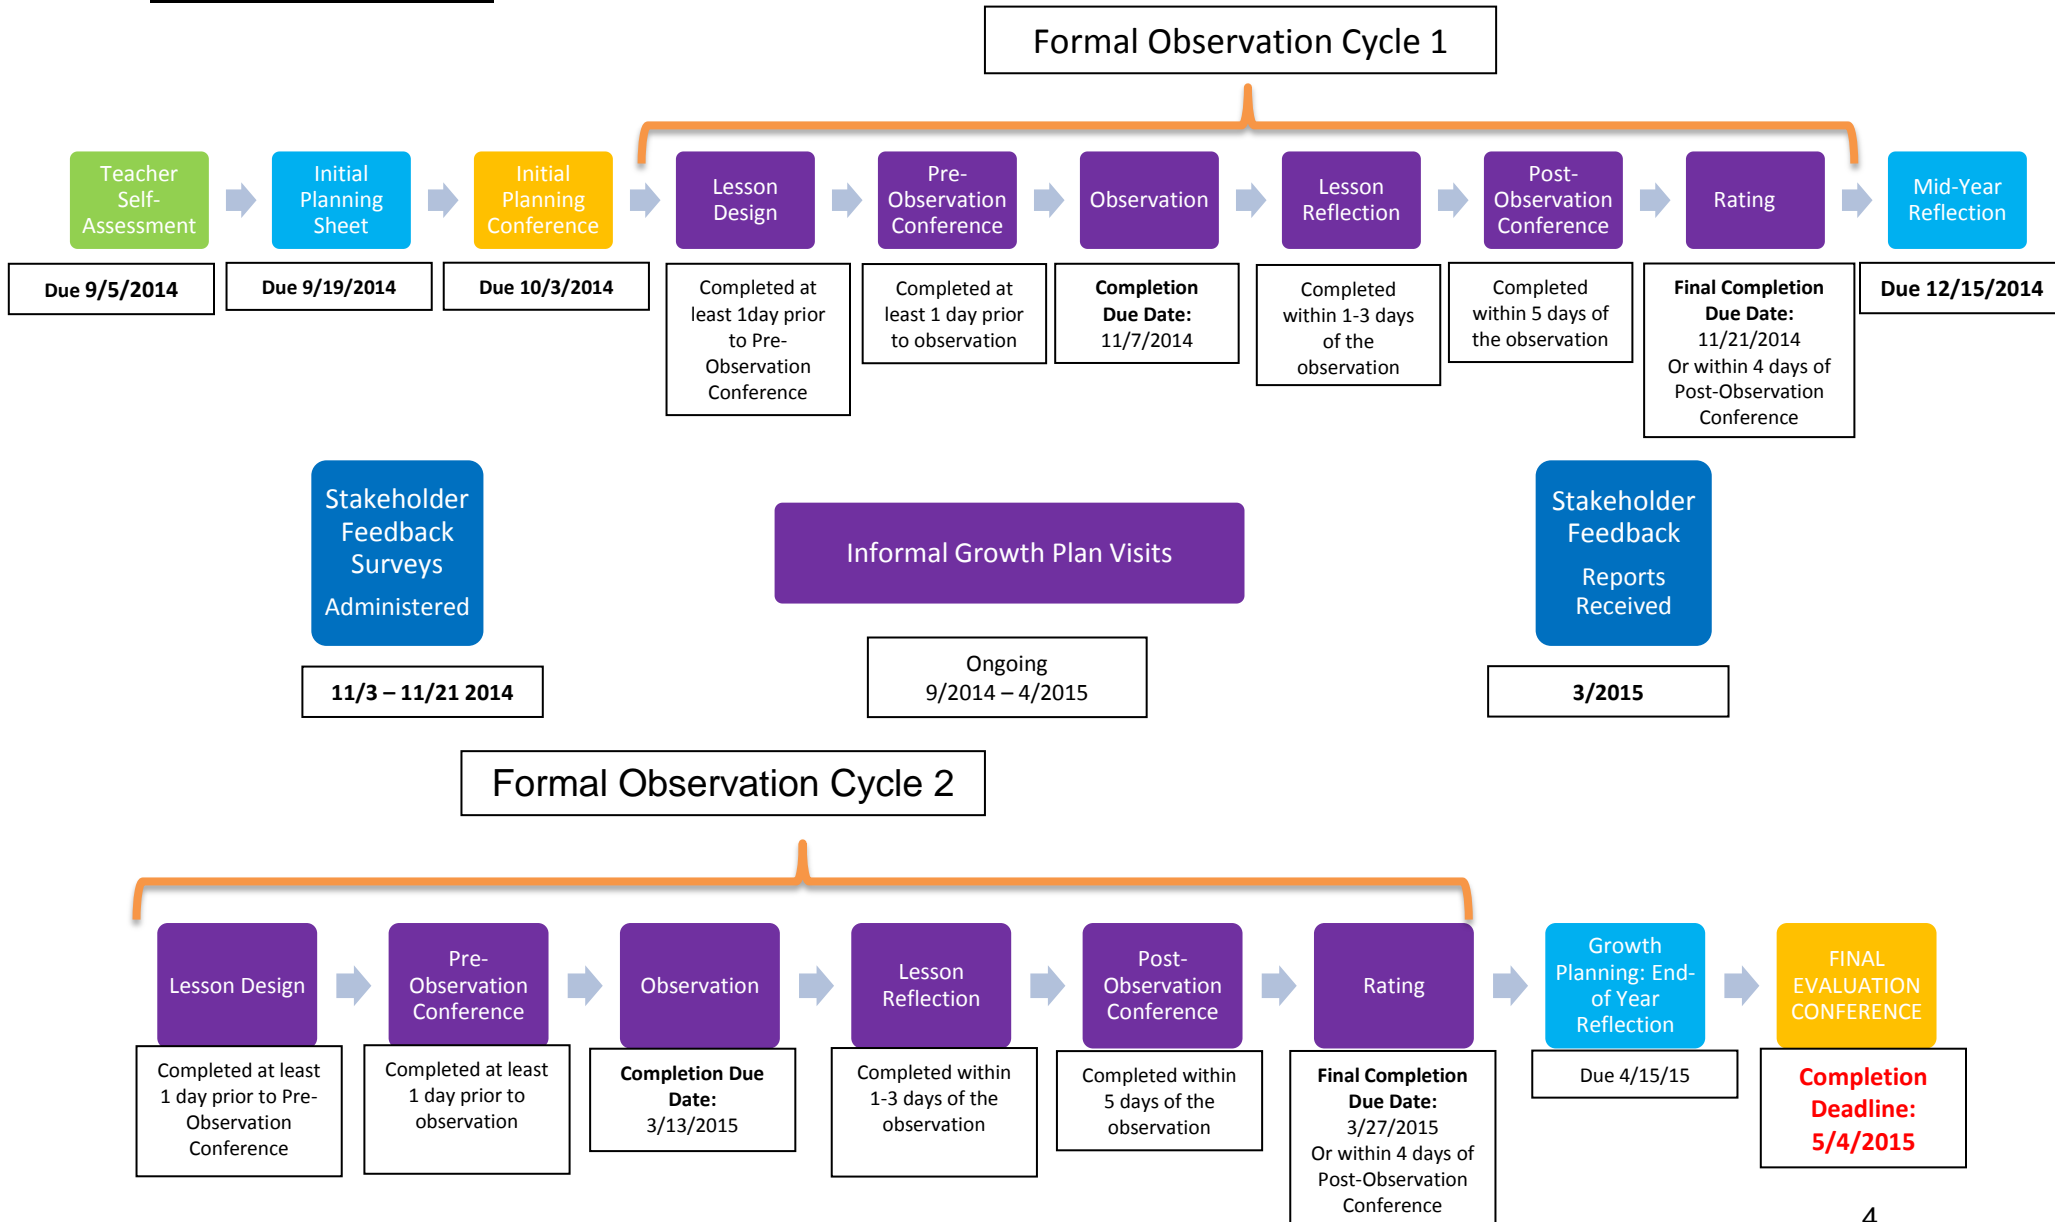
Formal Observation Cycle 1

Teacher Self-Assessment

Due 9/5/2014

Initial Planning Sheet

Due 9/19/2014

Initial Planning Conference

Due 10/3/2014

Lesson Design

Completed at least 1day prior to Pre-Observation Conference

Pre-Observation Conference

Completed at least 1 day prior to observation

Observation

**Completion Due Date:** 11/7/2014

Lesson Reflection

Completed within 1-3 days of the observation

Post-Observation Conference

Completed within 5 days of the observation

Rating

**Final Completion Due Date:** 11/21/2014 Or within 4 days of Post-Observation Conference

Mid-Year Reflection

Due 12/15/2014

Stakeholder Feedback Surveys Administered

11/3 – 11/21 2014

Informal Growth Plan Visits

Ongoing 9/2014 – 4/2015

Stakeholder Feedback Reports Received

3/2015

Formal Observation Cycle 2

Lesson Design

Completed at least 1 day prior to Pre-Observation Conference

Pre-Observation Conference

Completed at least 1 day prior to observation

Observation

**Completion Due Date:** 3/13/2015

Lesson Reflection

Completed within 1-3 days of the observation

Post-Observation Conference

Completed within 5 days of the observation

Rating

**Final Completion Due Date:** 3/27/2015 Or within 4 days of Post-Observation Conference

Growth Planning: End-of Year Reflection

Due 4/15/15

FINAL EVALUATION CONFERENCE

Completion Deadline: 5/4/2015

4